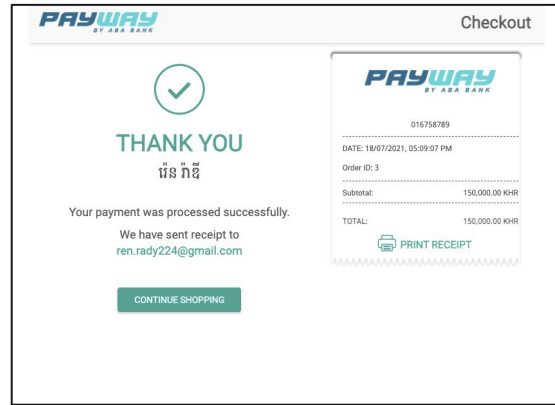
PAYWAY
BY ABA BANK

Checkout

THANK YOU
អរគុណ

Your payment was processed successfully.

We have sent receipt to
ren.rady224@gmail.com

CONTINUE SHOPPING

PAYWAY
BY ABA BANK

016758789

DATE: 18/07/2021, 05:09:07 PM

Order ID: 3

Subtotal: 150,000.00 KHR

TOTAL: 150,000.00 KHR

PRINT RECEIPT